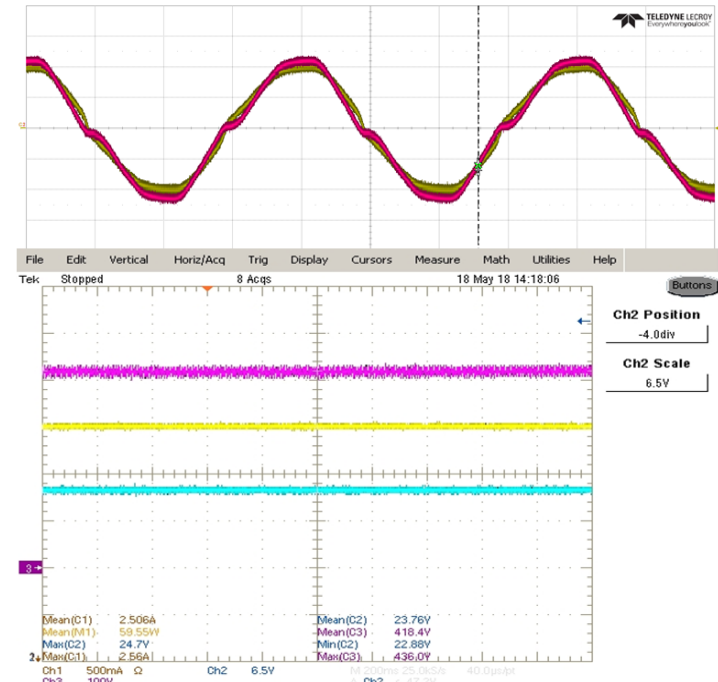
TELEDYNE LECROY
Everywhereyoulook

File Edit Vertical Horiz/Acq Trig Display Cursors Measure Math Utilities Help

Tek Stopped 8 Acqs 18 May 18 14:18:06

Buttons

Ch2 Position
-4.0div

Ch2 Scale
6.5V

3

Mean(C1) 2.506A
Mean(M1) 59.55W
Max(C2) 24.7V
2 Max(C1) 2.56A
Ch1 500mA Ω Ch2 6.5V
Ch3 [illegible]

Mean(C2) 23.76V
Mean(C3) 418.4V
Min(C2) 22.88V
Max(C3) 436.0V
M 200ms 25.0kS/s 40.0µs/pt
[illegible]